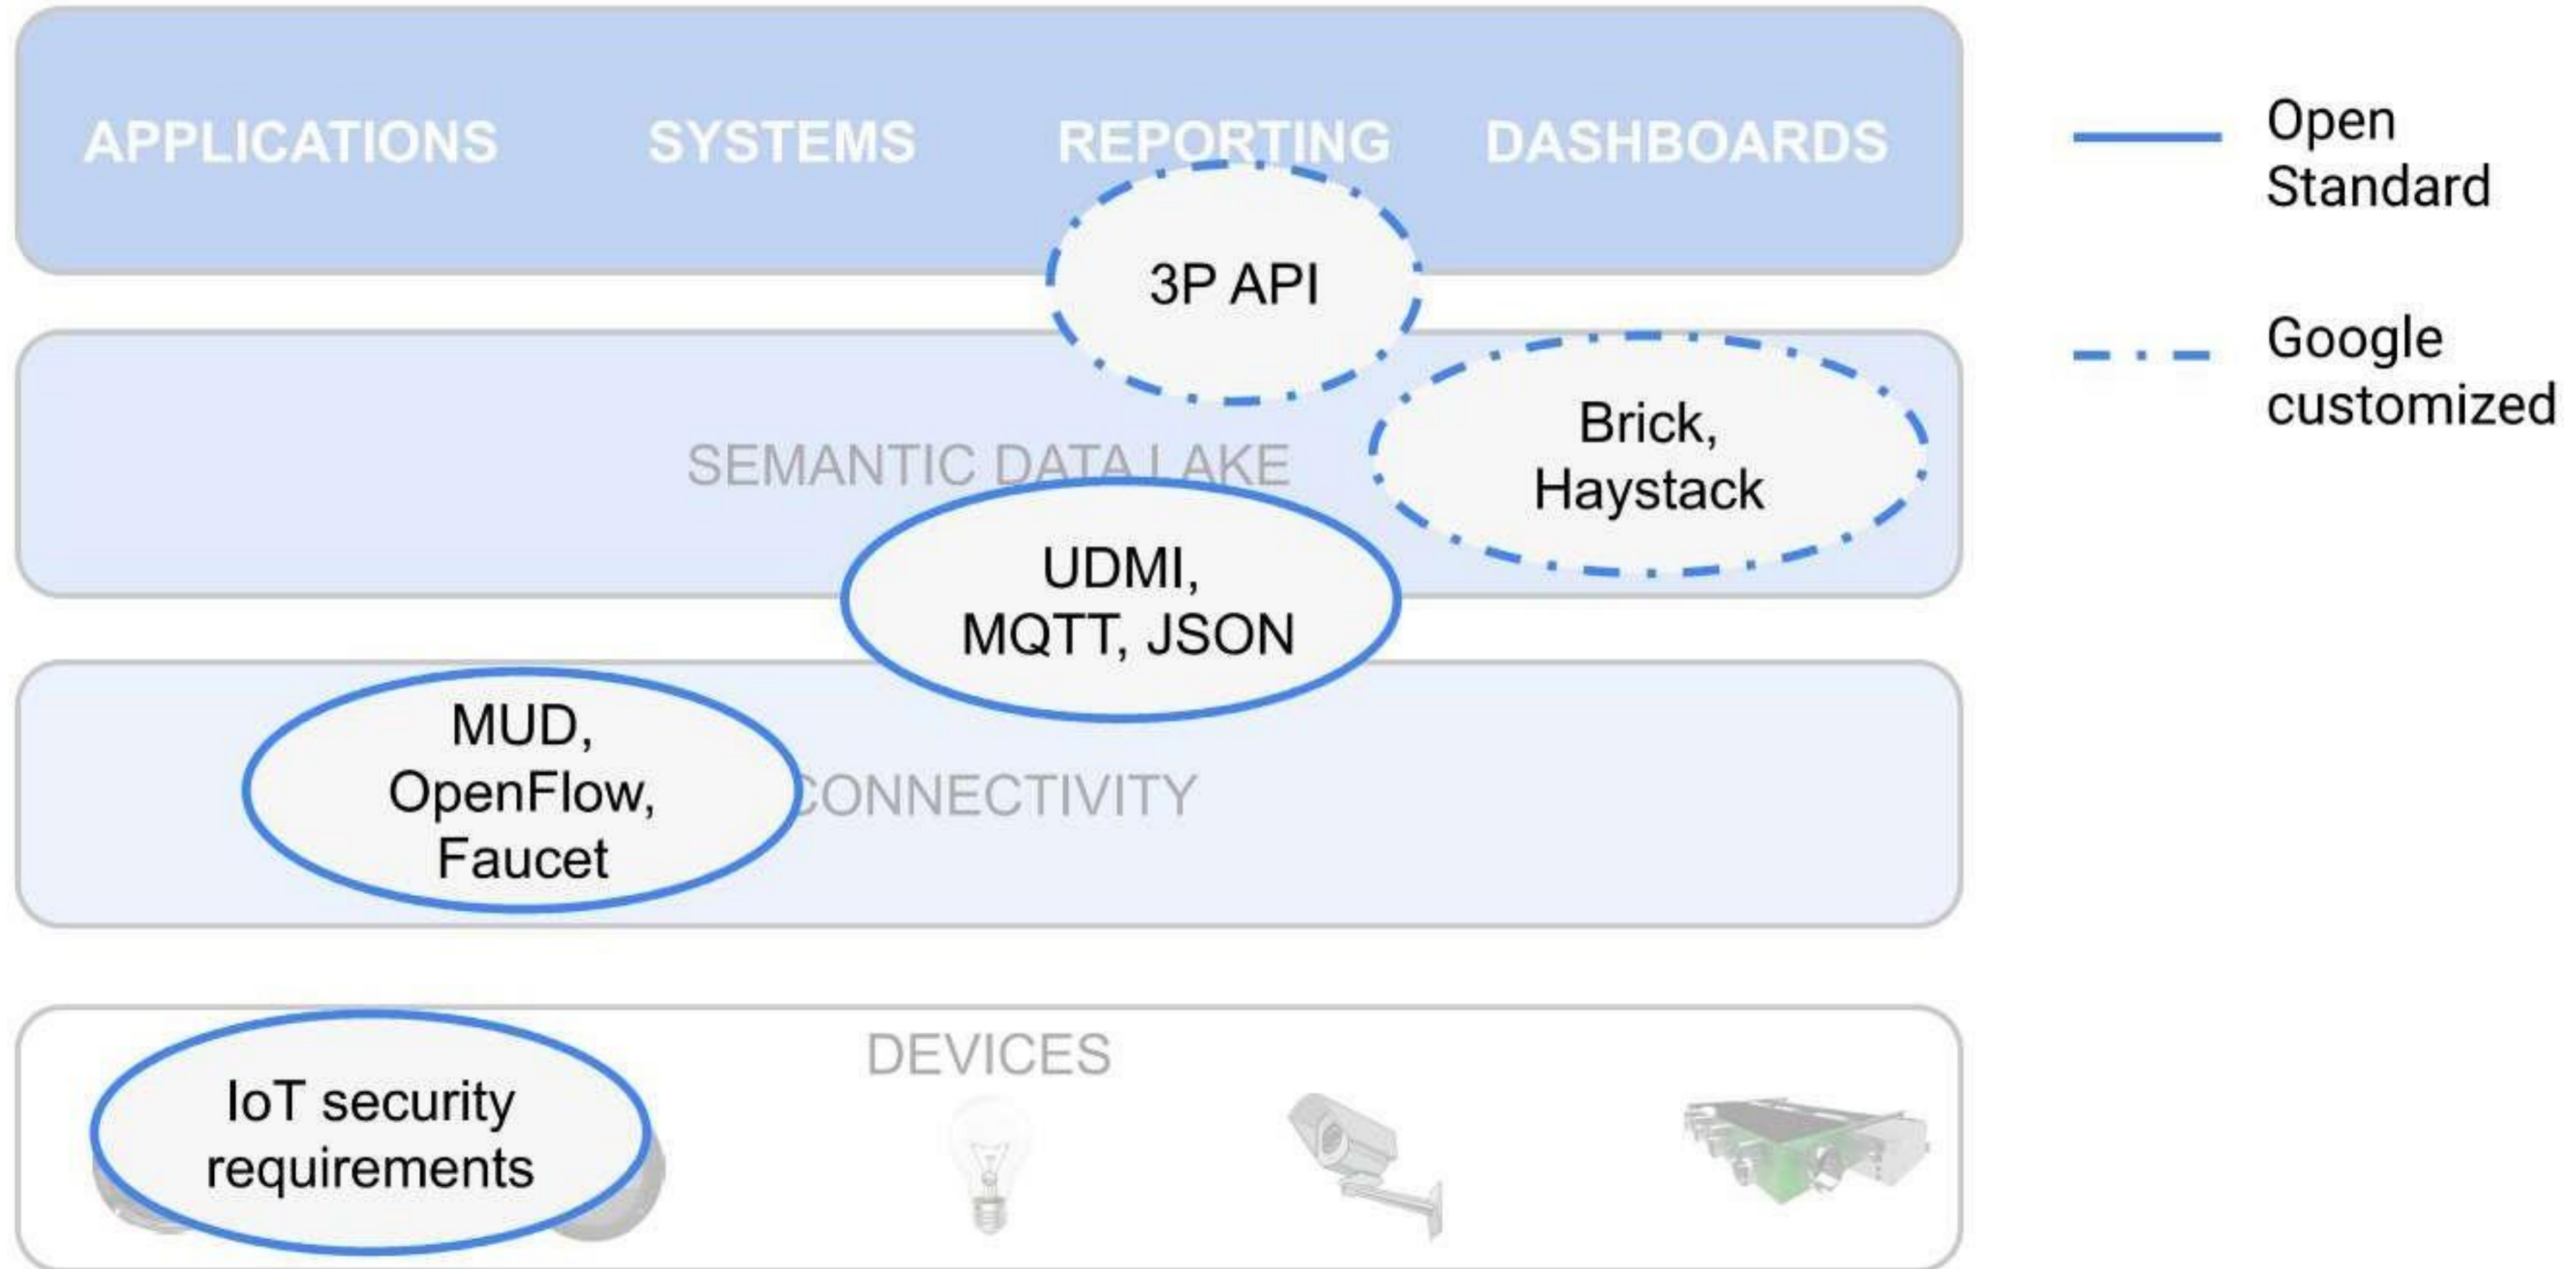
APPLICATIONS SYSTEMS REPORTING DASHBOARDS

3P API

SEMANTIC DATA LAKE

Brick, Haystack

UDMI, MQTT, JSON

MUD, OpenFlow, Faucet

CONNECTIVITY

DEVICES

IoT security requirements

Open Standard

Google customized